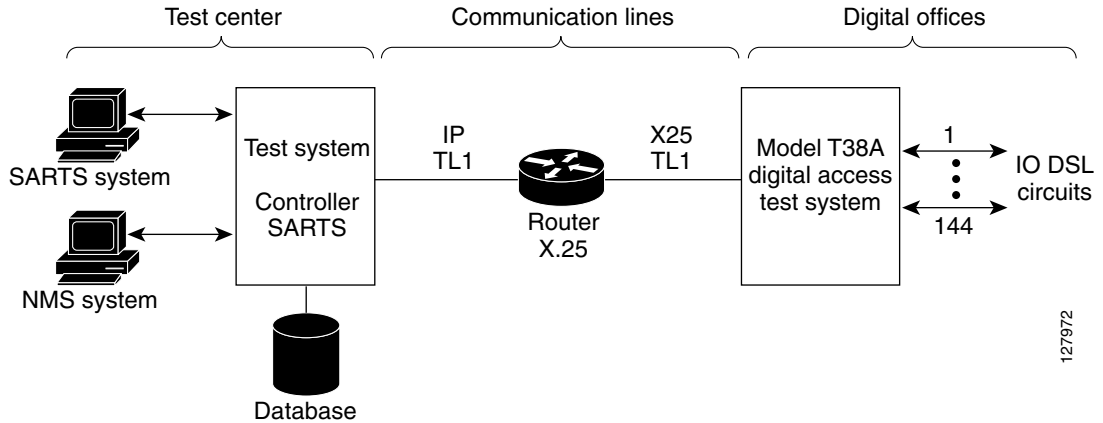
Test center

Communication lines

Digital offices

SARTS system

NMS system

Test system

Controller SARTS

Database

IP TL1

Router X.25

X25 TL1

Model T38A digital access test system

1

144

IO DSL circuits

127972